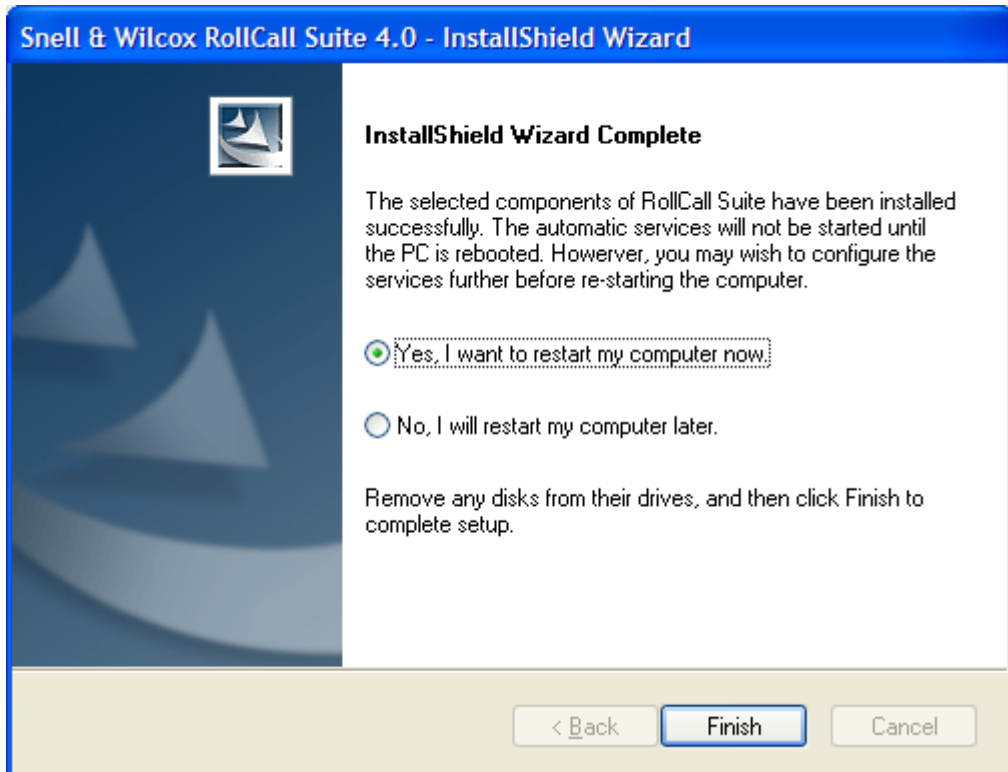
Snell & Wilcox RollCall Suite 4.0 - InstallShield Wizard

InstallShield Wizard Complete

The selected components of RollCall Suite have been installed successfully. The automatic services will not be started until the PC is rebooted. However, you may wish to configure the services further before re-starting the computer.

Yes, I want to restart my computer now.

No, I will restart my computer later.

Remove any disks from their drives, and then click Finish to complete setup.

< Back
Finish
Cancel